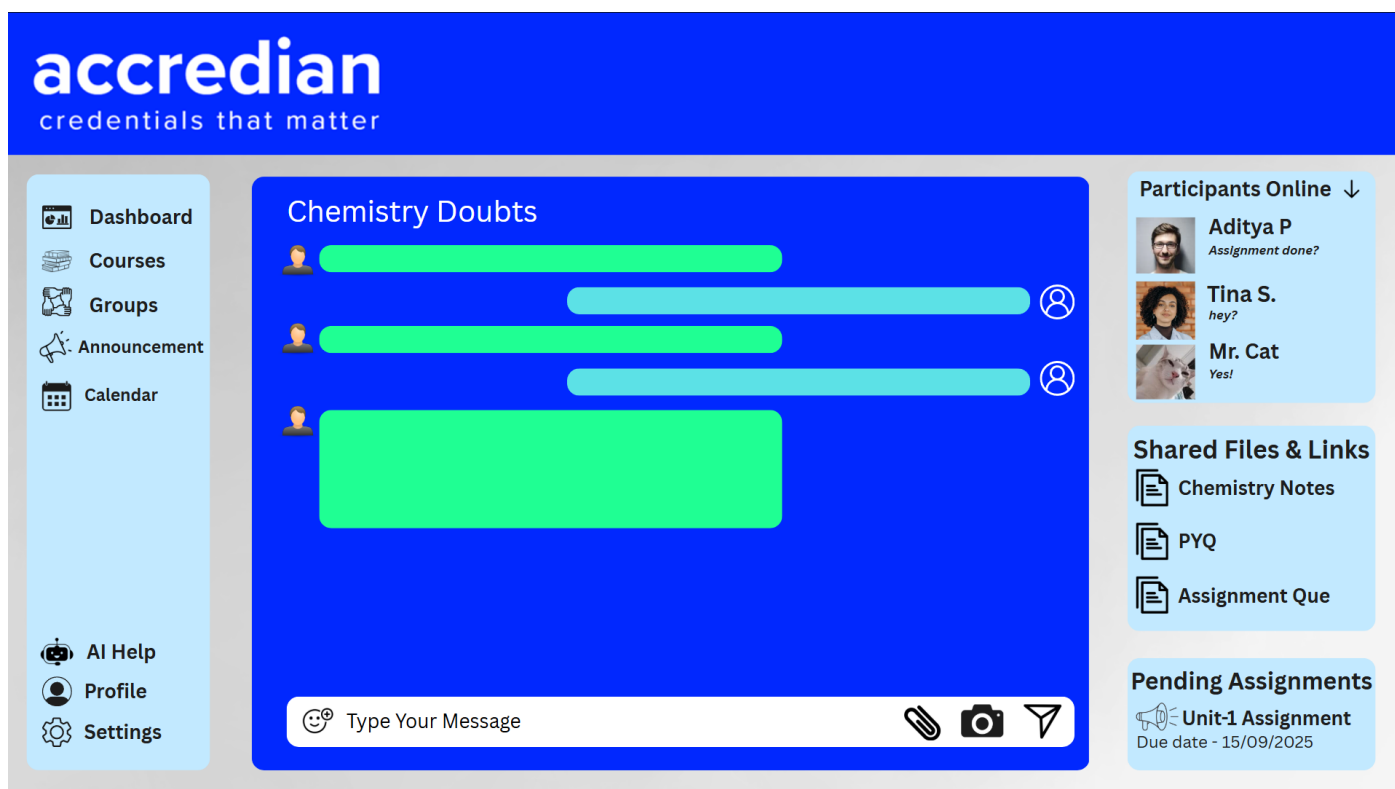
accredian
credentials that matter

Dashboard
Courses
Groups
Announcement
Calendar

AI Help
Profile
Settings

Chemistry Doubts

Type Your Message

Participants Online ↓
Aditya P
Assignment done?
Tina S.
hey?
Mr. Cat
Yes!

Shared Files & Links
Chemistry Notes
PYQ
Assignment Que

Pending Assignments
Unit-1 Assignment
Due date - 15/09/2025